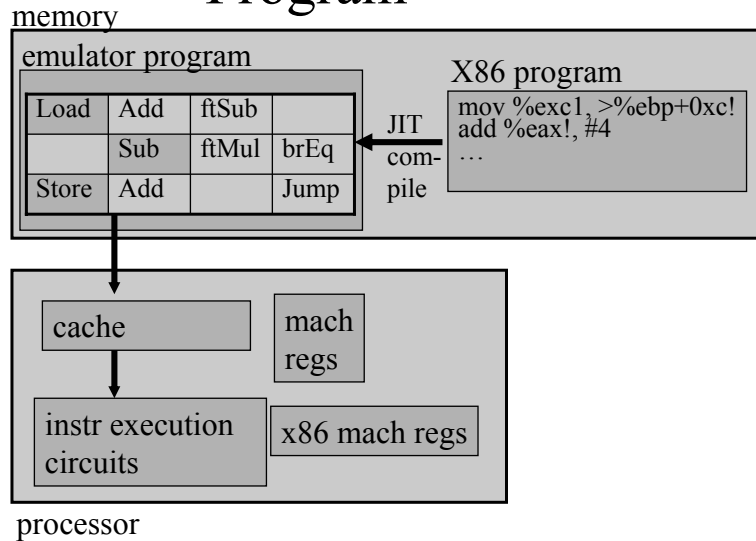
Program

memory

emulator program

| Load | Add | ftSub | |
|---|---|---|---|
| | Sub | ftMul | brEq |
| Store | Add | | Jump |

JIT compile

X86 program

mov %exc1, >%ebp+0xc!
add %eax!, #4
…

cache

mach regs

instr execution circuits

x86 mach regs

processor